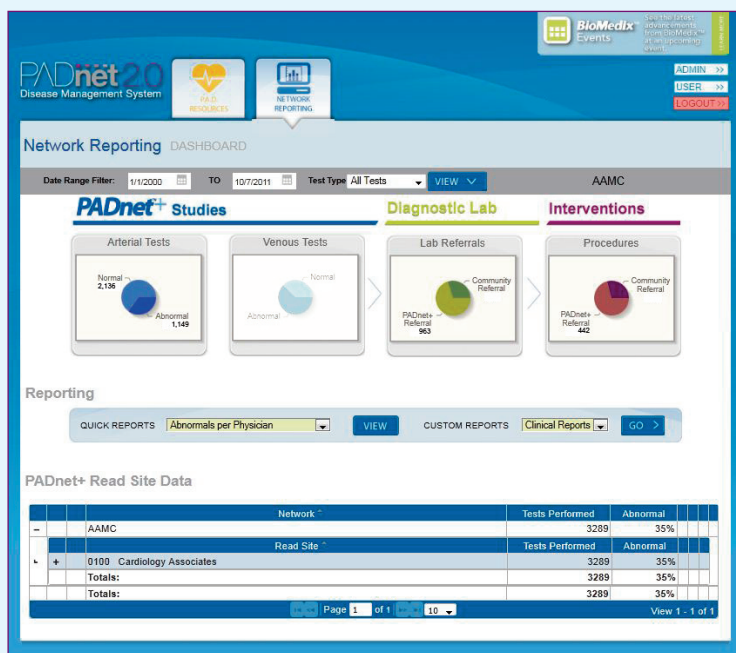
BioMedix Events

See the latest advancements from BioMedix at an upcoming event

LEARN MORE

PADnet 2.0
Disease Management System

P.A.D. RESOURCES

NETWORK REPORTING

ADMIN >>
USER >>
LOGOUT >>

Network Reporting DASHBOARD

Date Range Filter: 1/1/2000 TO 10/7/2011 Test Type All Tests VIEW

AAMC

PADnet+ Studies

Diagnostic Lab

Interventions

Arterial Tests

Normal 2,136

Abnormal 1,149

Venous Tests

Normal

Abnormal

Lab Referrals

Community Referral

PADnet+ Referral 963

Procedures

Community Referral

PADnet+ Referral 442

Reporting

QUICK REPORTS Abnormals per Physician VIEW

CUSTOM REPORTS Clinical Reports GO >

PADnet+ Read Site Data

| | | Network | Tests Performed | Abnormal |
|---|---|---|---|---|
| – | | AAMC | 3289 | 35% |
| | | Read Site | Tests Performed | Abnormal |
| | + | 0100 Cardiology Associates | 3289 | 35% |
| | | Totals: | 3289 | 35% |
| | | Totals: | 3289 | 35% |

Page 1 of 1 10

View 1 - 1 of 1